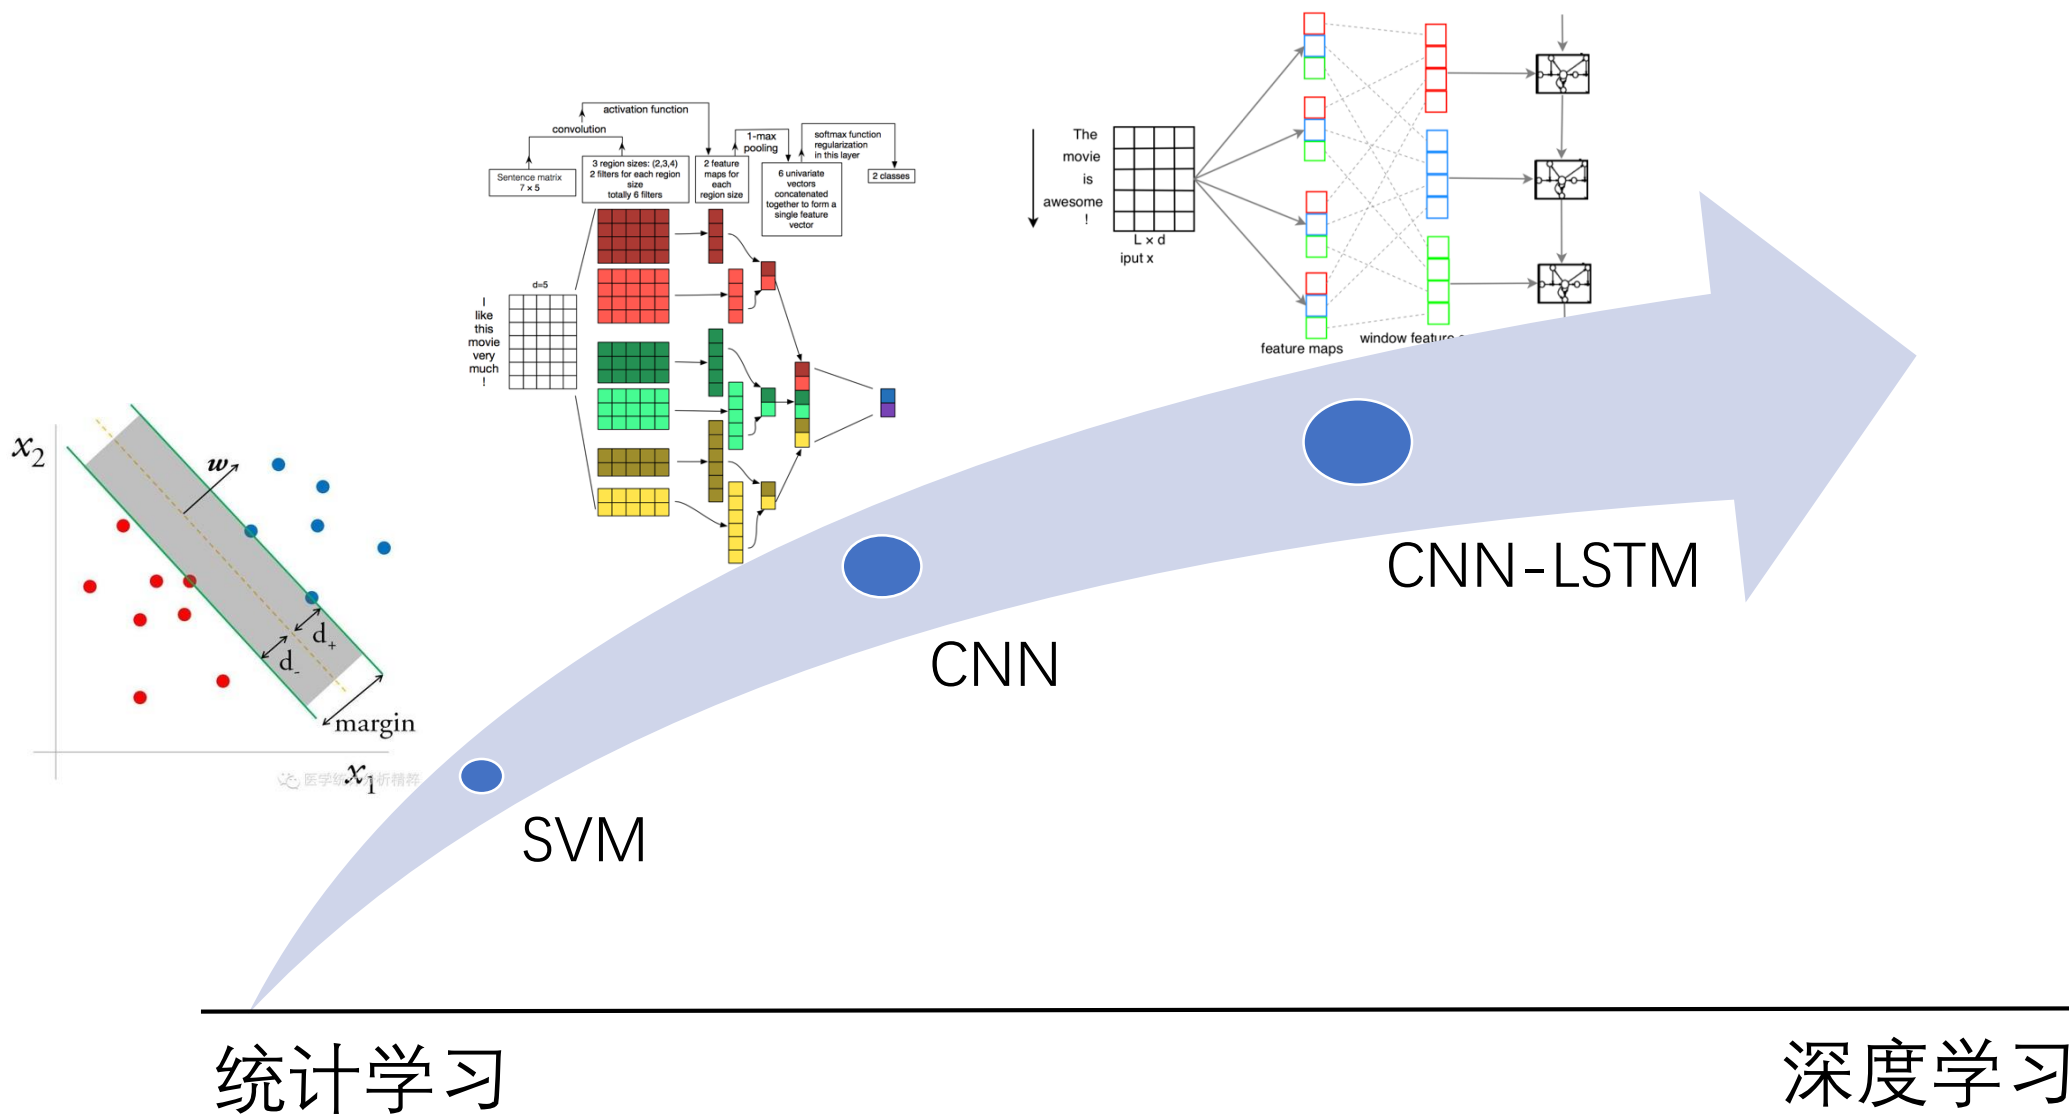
activation function
convolution
1-max pooling
softmax function regularization in this layer
Sentence matrix 7 × 5
3 region sizes: (2,3,4) 2 filters for each region size totally 6 filters
2 feature maps for each region size
6 univariate vectors concatenated together to form a single feature vector
2 classes
d=5
I like this movie very much !

The movie is awesome !
L × d
iput x
feature maps
window featur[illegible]

$x_2$
$w$
$d_+$
$d_-$
margin
$x_1$
医学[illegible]析精粹

SVM
CNN
CNN-LSTM

统计学习
深度学习